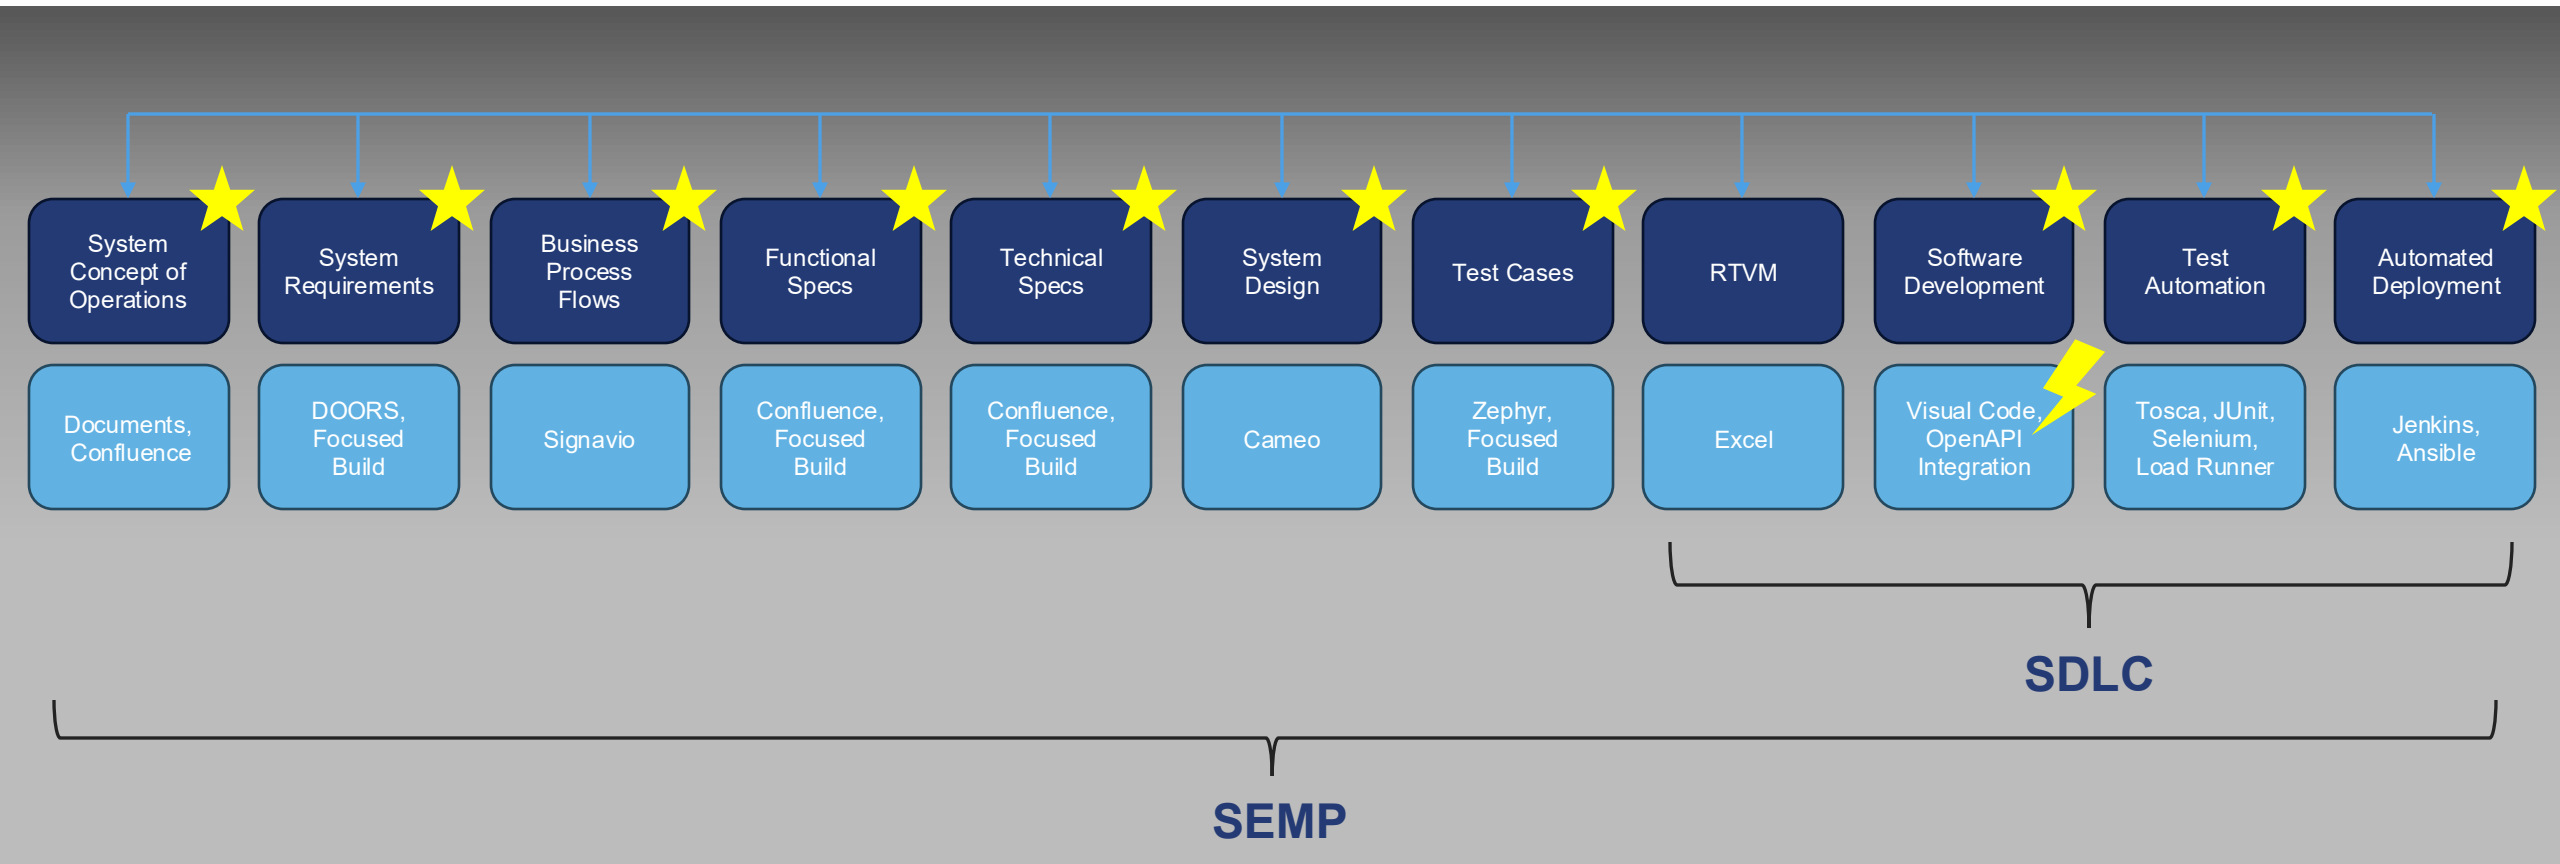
System Concept of Operations

System Requirements

Business Process Flows

Functional Specs

Technical Specs

System Design

Test Cases

RTVM

Software Development

Test Automation

Automated Deployment

Documents, Confluence

DOORS, Focused Build

Signavio

Confluence, Focused Build

Confluence, Focused Build

Cameo

Zephyr, Focused Build

Excel

Visual Code, OpenAPI Integration

Tosca, JUnit, Selenium, Load Runner

Jenkins, Ansible

SDLC

SEMP